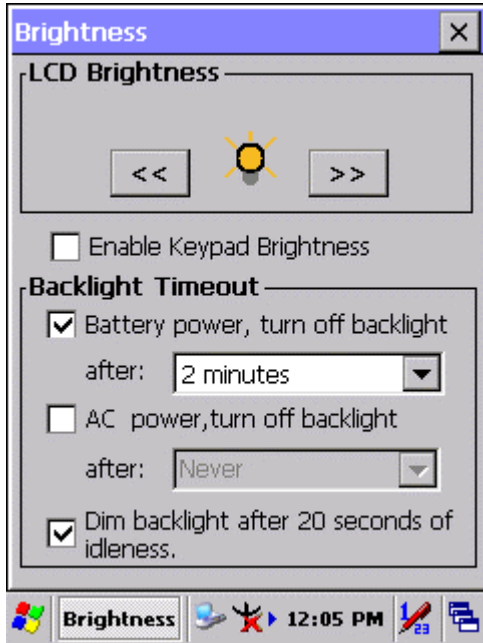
Brightness ×

LCD Brightness

<< >>

Enable Keypad Brightness

Backlight Timeout

Battery power, turn off backlight

after: 2 minutes

AC power,turn off backlight

after: Never

Dim backlight after 20 seconds of idleness.

Brightness 12:05 PM